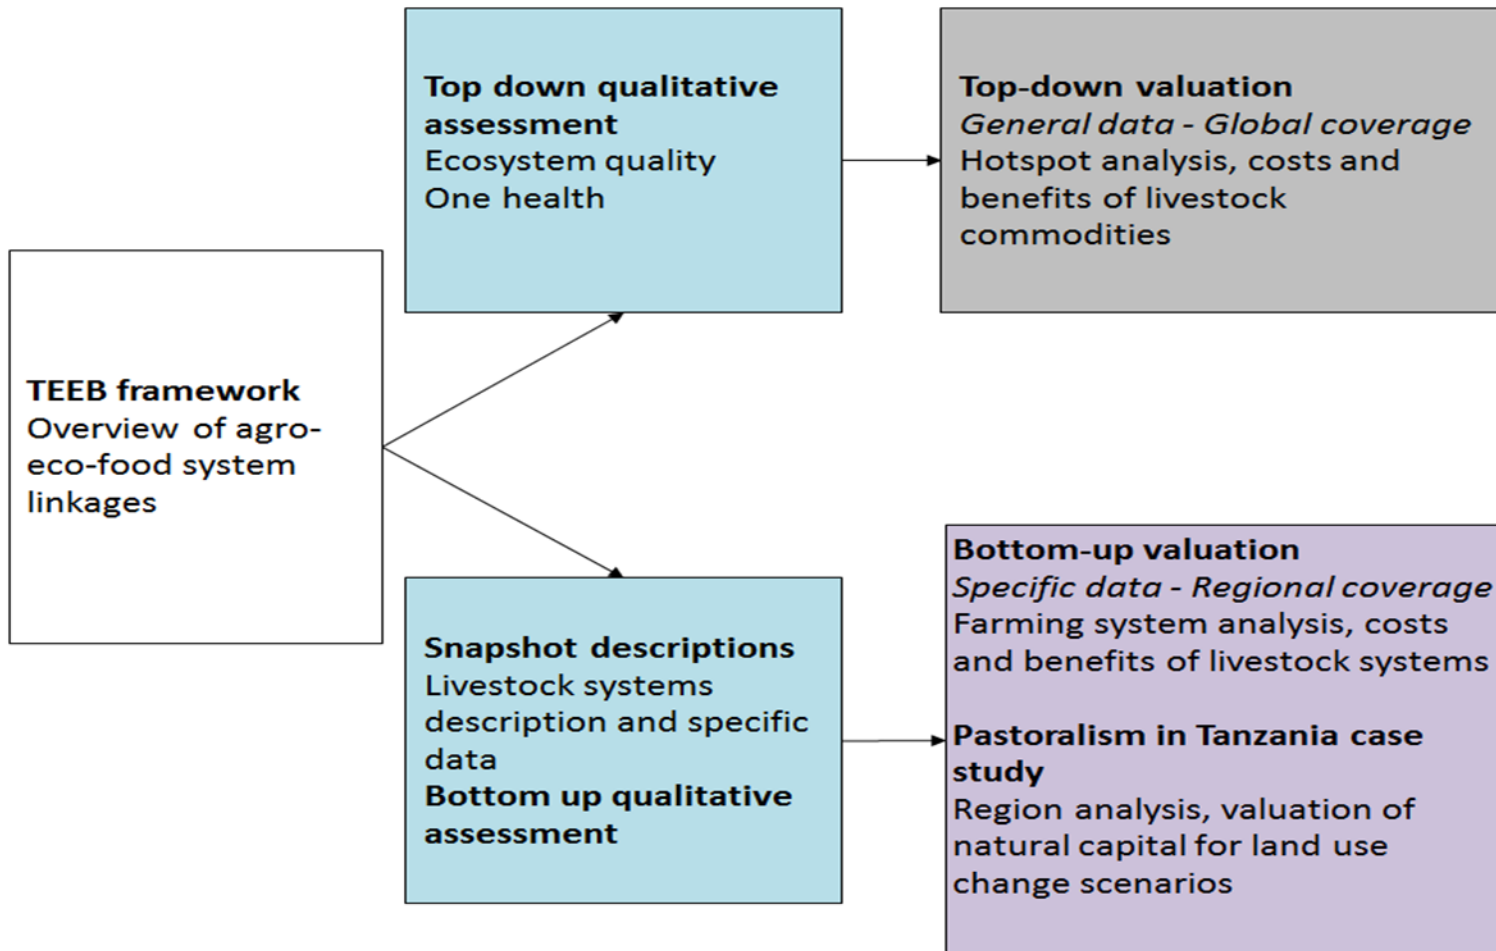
TEEB framework
Overview of agro-eco-food system linkages

Top down qualitative assessment
Ecosystem quality
One health

Top-down valuation
*General data - Global coverage*
Hotspot analysis, costs and benefits of livestock commodities

Snapshot descriptions
Livestock systems description and specific data
Bottom up qualitative assessment

Bottom-up valuation
*Specific data - Regional coverage*
Farming system analysis, costs and benefits of livestock systems

Pastoralism in Tanzania case study
Region analysis, valuation of natural capital for land use change scenarios